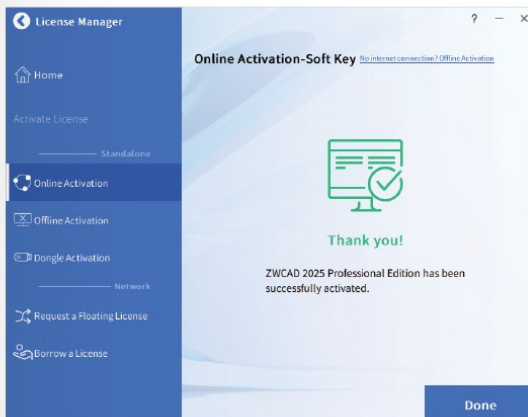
License Manager

Home

Activate License

Standalone

Online Activation

Offline Activation

Dongle Activation

Network

Request a Floating License

Borrow a License

? — ×

Online Activation-Soft Key No internet connection? Offline Activation

Thank you!

ZWCAD 2025 Professional Edition has been successfully activated.

Done